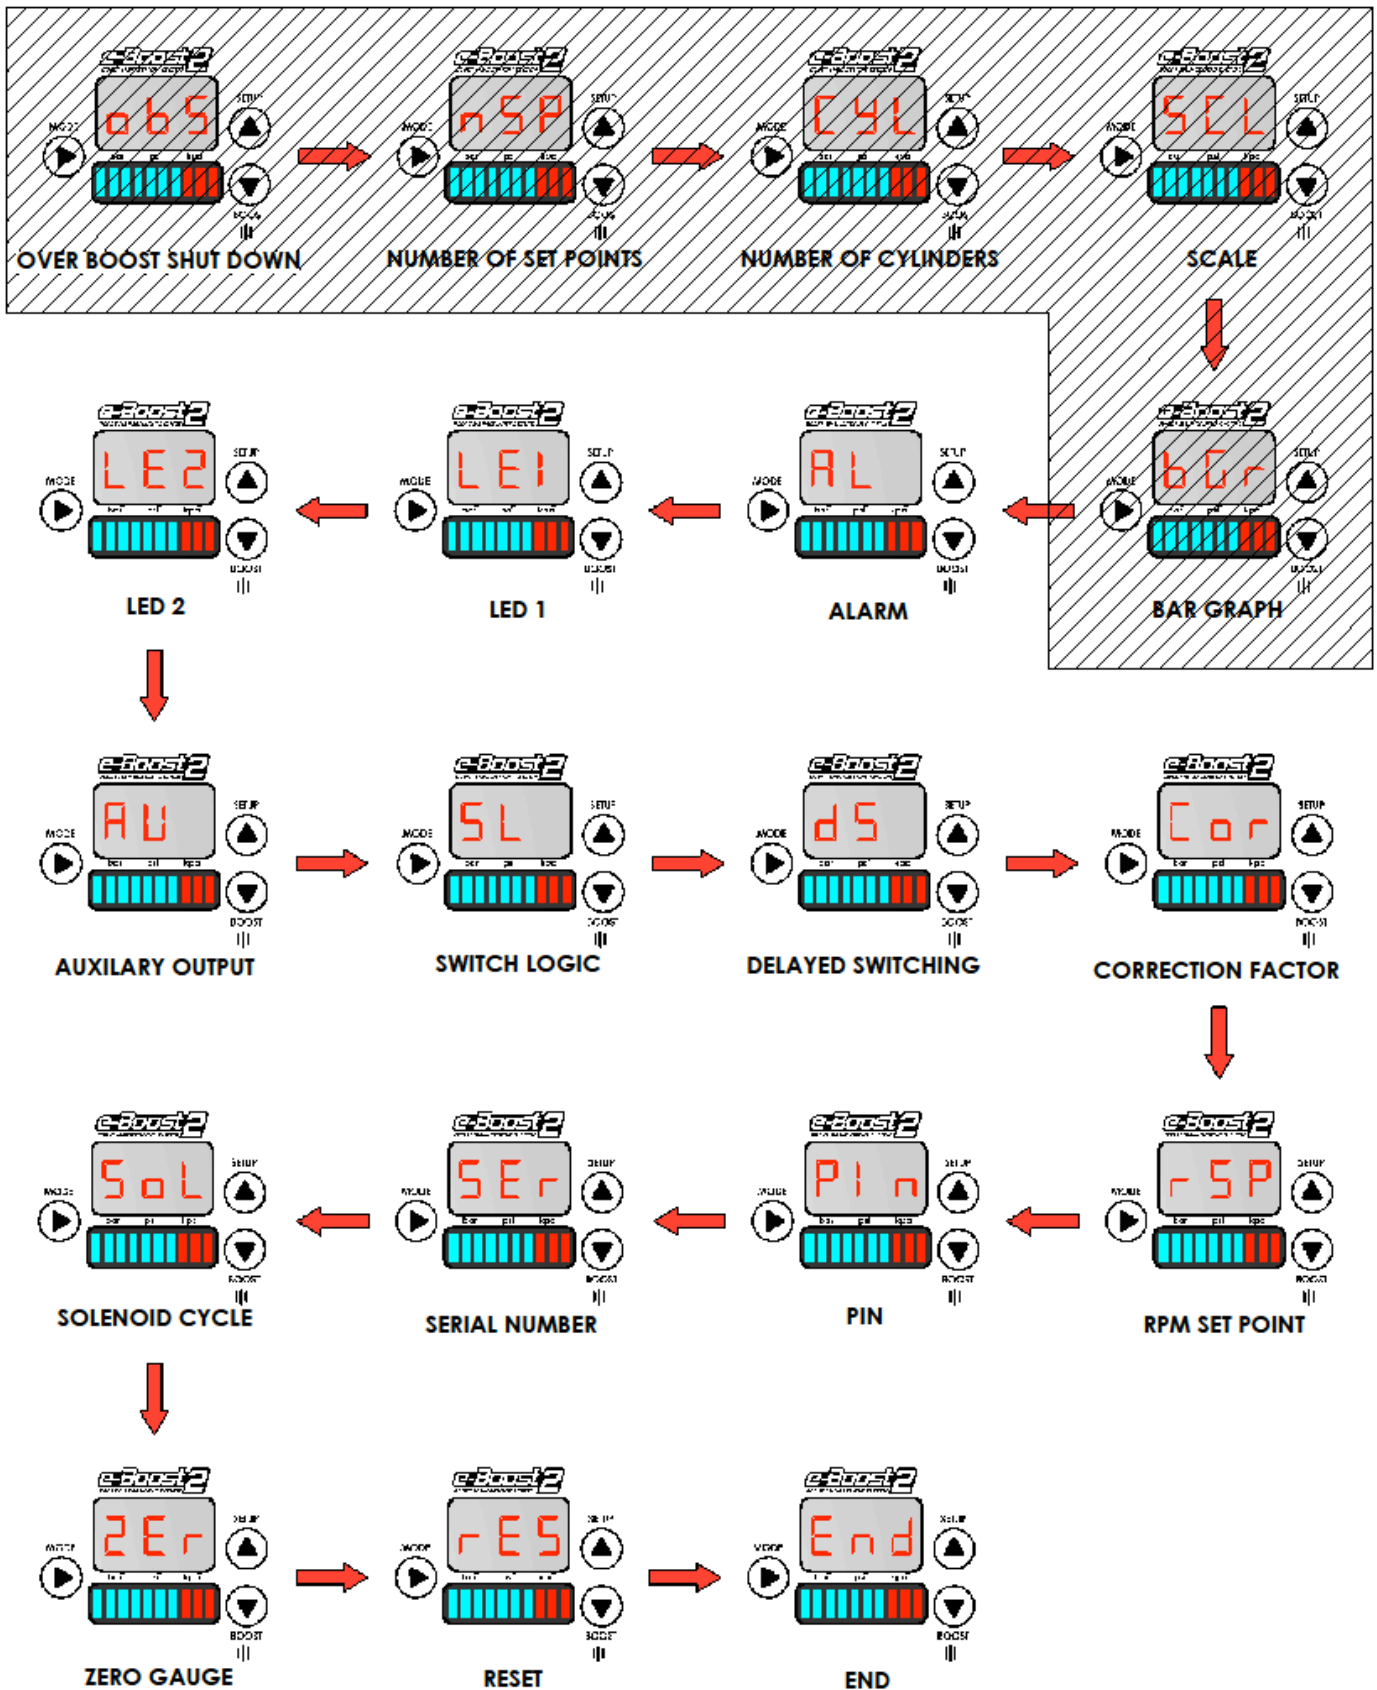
e-Boost2
obS
MODE SETUP BOOST
bar psi kpa
OVER BOOST SHUT DOWN

e-Boost2
nSP
MODE SETUP BOOST
bar psi kpa
NUMBER OF SET POINTS

e-Boost2
CYL
MODE SETUP BOOST
bar psi kpa
NUMBER OF CYLINDERS

e-Boost2
SCL
MODE SETUP BOOST
bar psi kpa
SCALE

e-Boost2
bGr
MODE SETUP BOOST
bar psi kpa
BAR GRAPH

e-Boost2
AL
MODE SETUP BOOST
bar psi kpa
ALARM

e-Boost2
LE1
MODE SETUP BOOST
bar psi kpa
LED 1

e-Boost2
LE2
MODE SETUP BOOST
bar psi kpa
LED 2

e-Boost2
AU
MODE SETUP BOOST
bar psi kpa
AUXILARY OUTPUT

e-Boost2
SL
MODE SETUP BOOST
bar psi kpa
SWITCH LOGIC

e-Boost2
dS
MODE SETUP BOOST
bar psi kpa
DELAYED SWITCHING

e-Boost2
Cor
MODE SETUP BOOST
bar psi kpa
CORRECTION FACTOR

e-Boost2
rSP
MODE SETUP BOOST
bar psi kpa
RPM SET POINT

e-Boost2
PIn
MODE SETUP BOOST
bar psi kpa
PIN

e-Boost2
SEr
MODE SETUP BOOST
bar psi kpa
SERIAL NUMBER

e-Boost2
SoL
MODE SETUP BOOST
bar psi kpa
SOLENOID CYCLE

e-Boost2
ZEr
MODE SETUP BOOST
bar psi kpa
ZERO GAUGE

e-Boost2
rES
MODE SETUP BOOST
bar psi kpa
RESET

e-Boost2
End
MODE SETUP BOOST
bar psi kpa
END